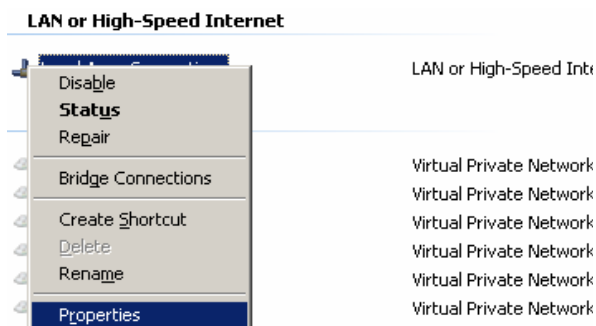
LAN or High-Speed Internet

Local Area Connection

LAN or High-Speed Inte

Disable
Status
Repair

Bridge Connections

Create Shortcut
Delete
Rename

Properties

Virtual Private Network
Virtual Private Network
Virtual Private Network
Virtual Private Network
Virtual Private Network
Virtual Private Network